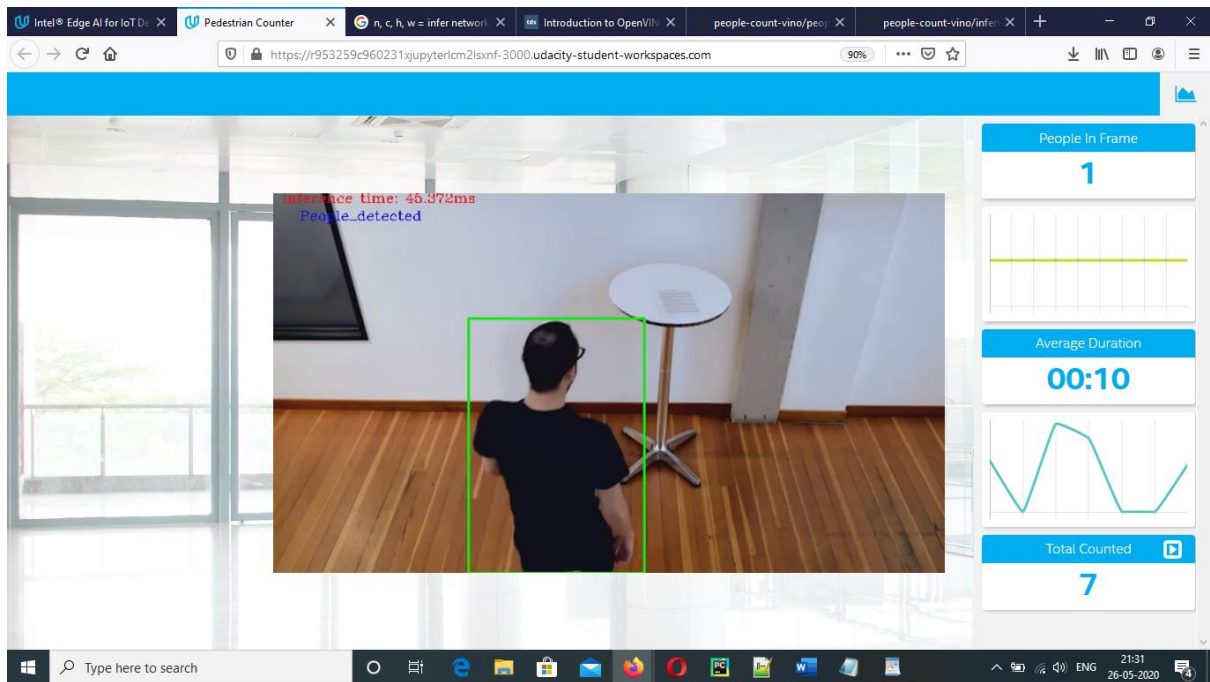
Intel® Edge AI for IoT De
Pedestrian Counter
n, c, h, w = infer network
Introduction to OpenVIN
people-count-vino/peop
people-count-vino/infer

https://r953259c960231xjupyterlcm2lsxnf-3000.udacity-student-workspaces.com
90%

Inference time: 45.372ms
People_detected

People In Frame
1

Average Duration
00:10

Total Counted
7

Type here to search
ENG
21:31
26-05-2020
4